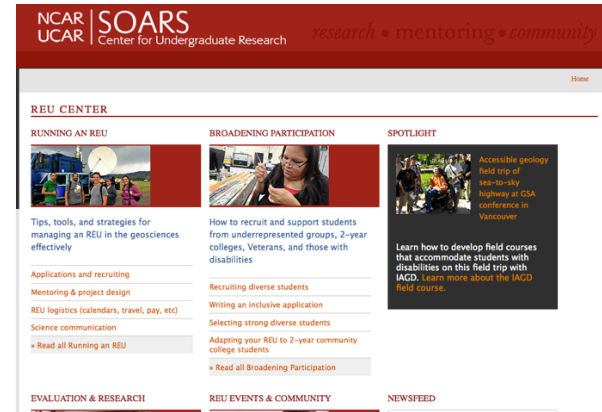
NCAR UCAR | SOARS Center for Undergraduate Research

research • mentoring • community

Home

REU CENTER

RUNNING AN REU

Tips, tools, and strategies for managing an REU in the geosciences effectively

Applications and recruiting

Mentoring & project design

REU logistics (calendars, travel, pay, etc)

Science communication

» Read all Running an REU

BROADENING PARTICIPATION

How to recruit and support students from underrepresented groups, 2-year colleges, Veterans, and those with disabilities

Recruiting diverse students

Writing an inclusive application

Selecting strong diverse students

Adapting your REU to 2-year community college students

» Read all Broadening Participation

SPOTLIGHT

Accessible geology field trip of sea-to-sky highway at GSA conference in Vancouver

Learn how to develop field courses that accommodate students with disabilities on this field trip with IAGD. Learn more about the IAGD field course.

EVALUATION & RESEARCH

REU EVENTS & COMMUNITY

NEWSFEED